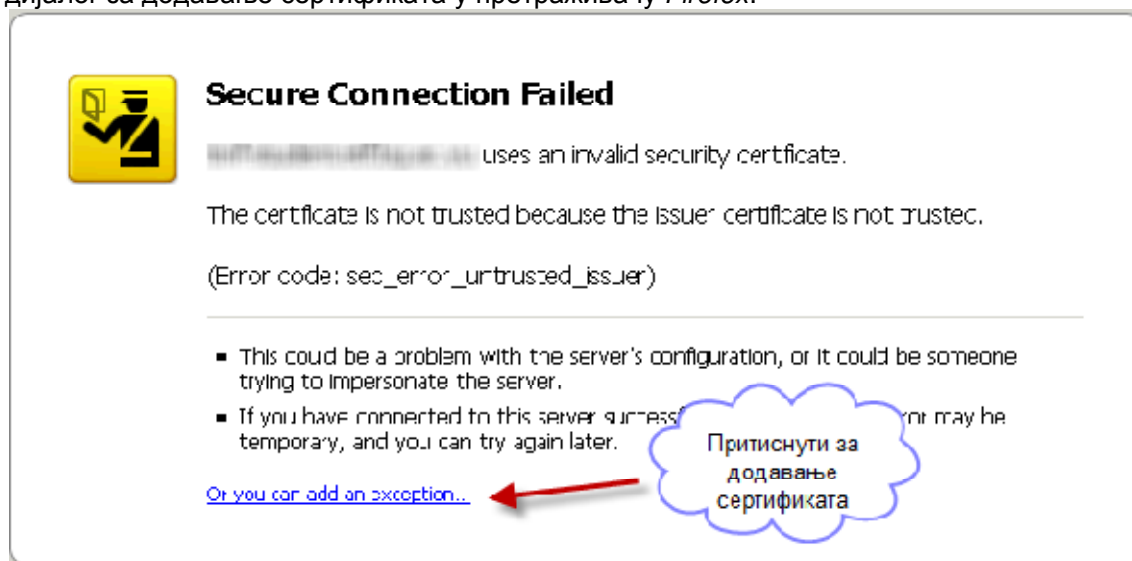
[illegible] за додавање сертификата у претраживачу Firefox:

Secure Connection Failed

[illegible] uses an invalid security certificate.

The certificate is not trusted because the issuer certificate is not trustec.

(Error code: sec_error_untrusted_issuer)

- This coud be a problem with the server's configuration, or it could be someone trying to impersonate the server.
- If you have connected to this server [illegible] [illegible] may be temporary, and you can try again later.

Or you can add an exception...

Притиснути за додавање сертификата